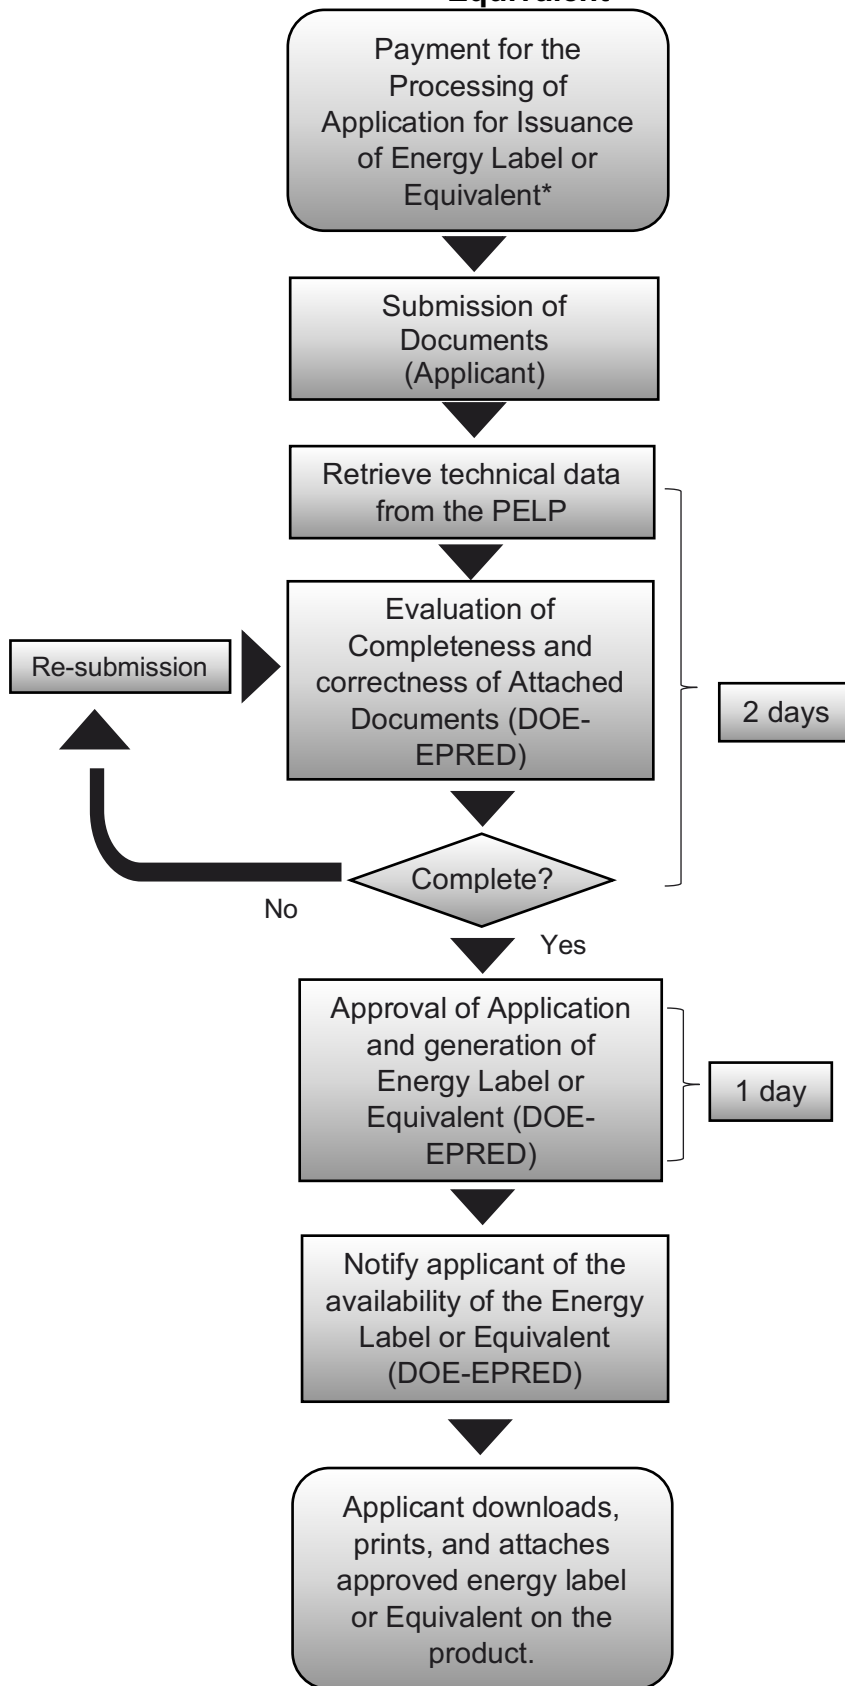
Equivalent

Payment for the Processing of Application for Issuance of Energy Label or Equivalent*

Submission of Documents (Applicant)

Retrieve technical data from the PELP

Re-submission

Evaluation of Completeness and correctness of Attached Documents (DOE-EPRED)

2 days

Complete?

No

Yes

Approval of Application and generation of Energy Label or Equivalent (DOE-EPRED)

1 day

Notify applicant of the availability of the Energy Label or Equivalent (DOE-EPRED)

Applicant downloads, prints, and attaches approved energy label or Equivalent on the product.